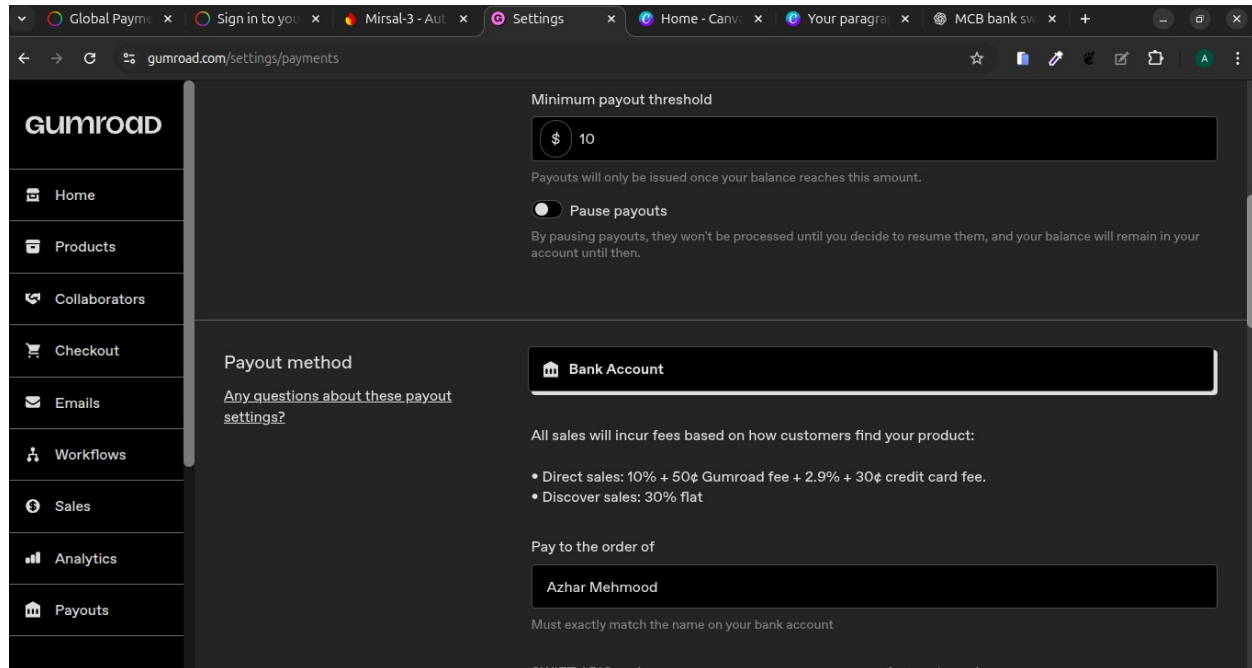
Global Payme × | Sign in to you × | Mirsal-3 - Aut × | Settings × | Home - Canv × | Your paragra × | MCB bank sw × | +

gumroad.com/settings/payments

A

GUMROAD

Home
Products
Collaborators
Checkout
Emails
Workflows
Sales
Analytics
Payouts

Minimum payout threshold

$ 10

Payouts will only be issued once your balance reaches this amount.

Pause payouts

By pausing payouts, they won't be processed until you decide to resume them, and your balance will remain in your account until then.

Payout method

Any questions about these payout settings?

Bank Account

All sales will incur fees based on how customers find your product:

• Direct sales: 10% + 50¢ Gumroad fee + 2.9% + 30¢ credit card fee.
• Discover sales: 30% flat

Pay to the order of

Azhar Mehmood

Must exactly match the name on your bank account